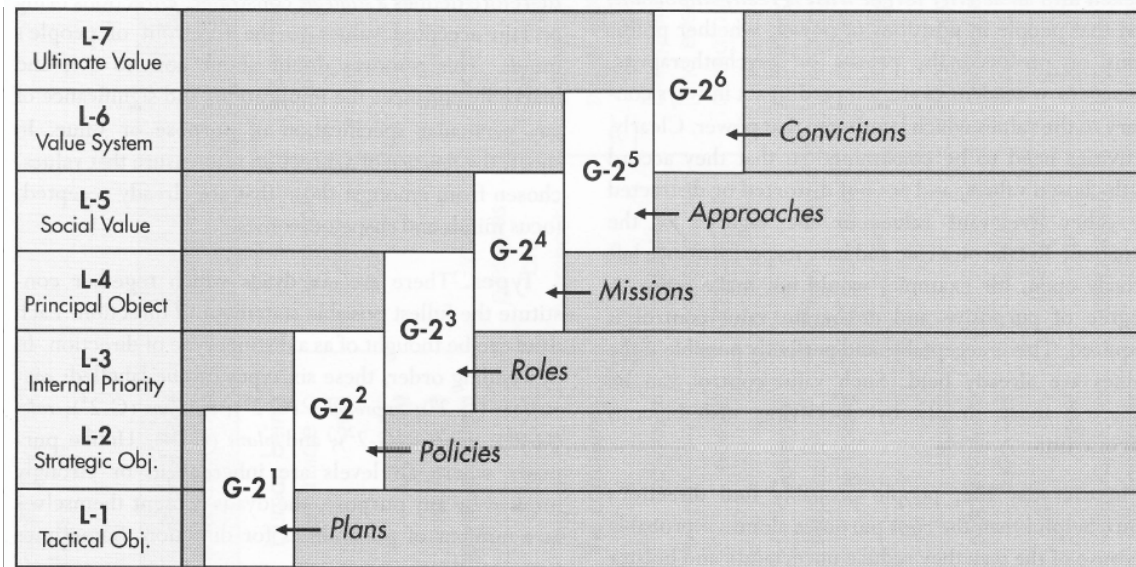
L-7
Ultimate Value

L-6
Value System

L-5
Social Value

L-4
Principal Object

L-3
Internal Priority

L-2
Strategic Obj.

L-1
Tactical Obj.

G-$2^6$
Convictions

G-$2^5$
Approaches

G-$2^4$
Missions

G-$2^3$
Roles

G-$2^2$
Policies

G-$2^1$
Plans